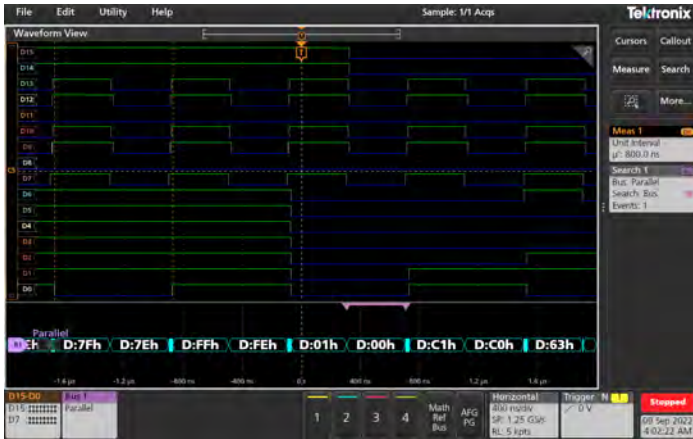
File Edit Utility Help

Sample: 1/1 Acqs

Tektronix

Waveform View

D15
D14
D13
D12
D11
D10
D9
D8
D7
D6
D5
D4
D3
D2
D1
D0

Parallel

B1 :Eh D:7Fh D:7Eh D:FFh D:FEh D:01h D:00h D:C1h D:C0h D:63h

-1.6 μs -1.2 μs -800 ns -400 ns 0 s 400 ns 800 ns 1.2 μs 1.6 μs

Cursors Callout
Measure Search
More...

Meas 1
Unit Interval
μ': 800.0 ns

Search 1
Bus: Parallel
Search: Bus
Events: 1

D15-D0
D15
D7

Bus 1
Parallel

1 2 3 4

Math Ref Bus

AFG PG

Horizontal
400 ns/div
SR: 1.25 GS/s
RL: 5 kpts

Trigger
0 V

Stopped

08 Sep 2022
4:02:22 AM